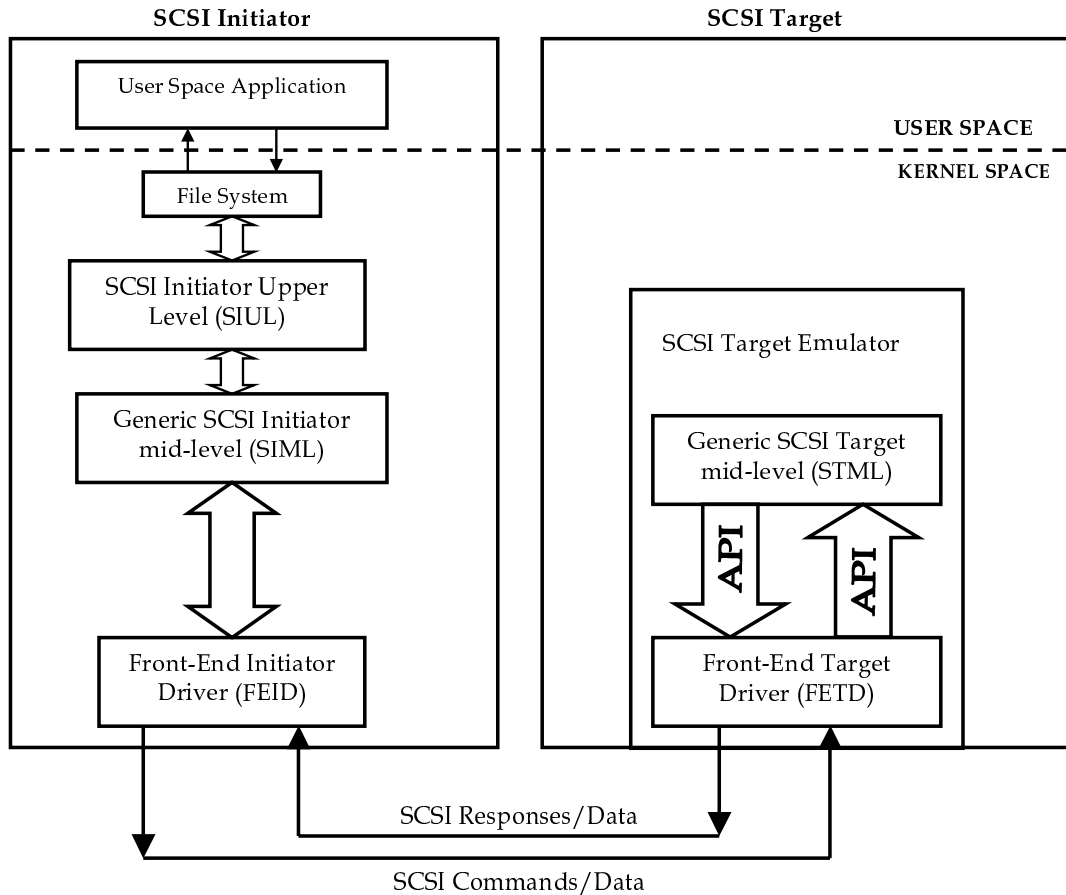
SCSI Initiator

SCSI Target

User Space Application

USER SPACE

KERNEL SPACE

File System

SCSI Initiator Upper Level (SIUL)

SCSI Target Emulator

Generic SCSI Initiator mid-level (SIML)

Generic SCSI Target mid-level (STML)

API

API

Front-End Initiator Driver (FEID)

Front-End Target Driver (FETD)

SCSI Responses/Data

SCSI Commands/Data